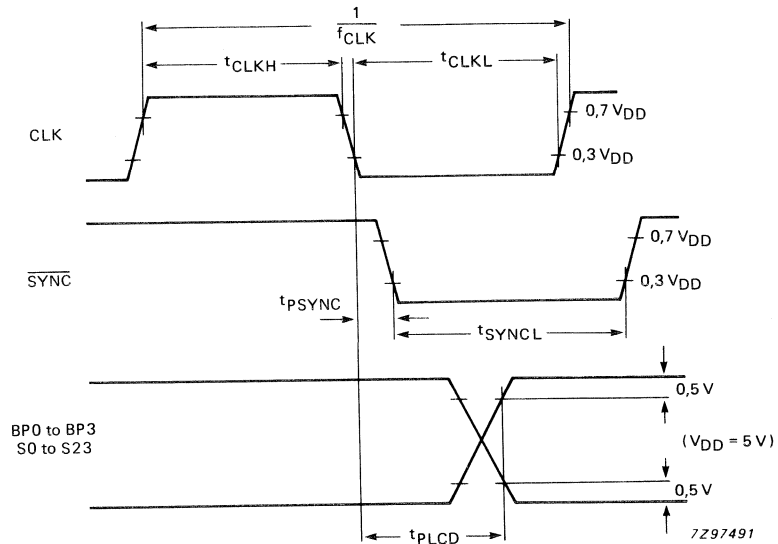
$\frac{1}{f_{CLK}}$

$t_{CLKH}$

$t_{CLKL}$

CLK

0,7 $V_{DD}$

0,3 $V_{DD}$

$\overline{SYNC}$

0,7 $V_{DD}$

0,3 $V_{DD}$

$t_{PSYNC}$

$t_{SYNCL}$

BP0 to BP3
S0 to S23

0,5 V

($V_{DD}$ = 5 V)

0,5 V

$t_{PLCD}$

7Z97491